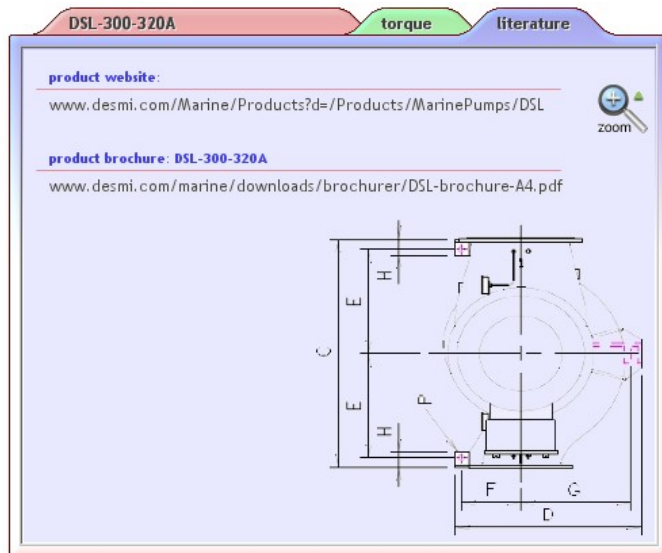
DSL-300-320A

torque

literature

product website:

www.desmi.com/Marine/Products?d=/Products/MarinePumps/DSL

zoom

product brochure: DSL-300-320A

www.desmi.com/marine/downloads/brochurer/DSL-brochure-A4.pdf

H

E

C

E

H

P

F

G

D